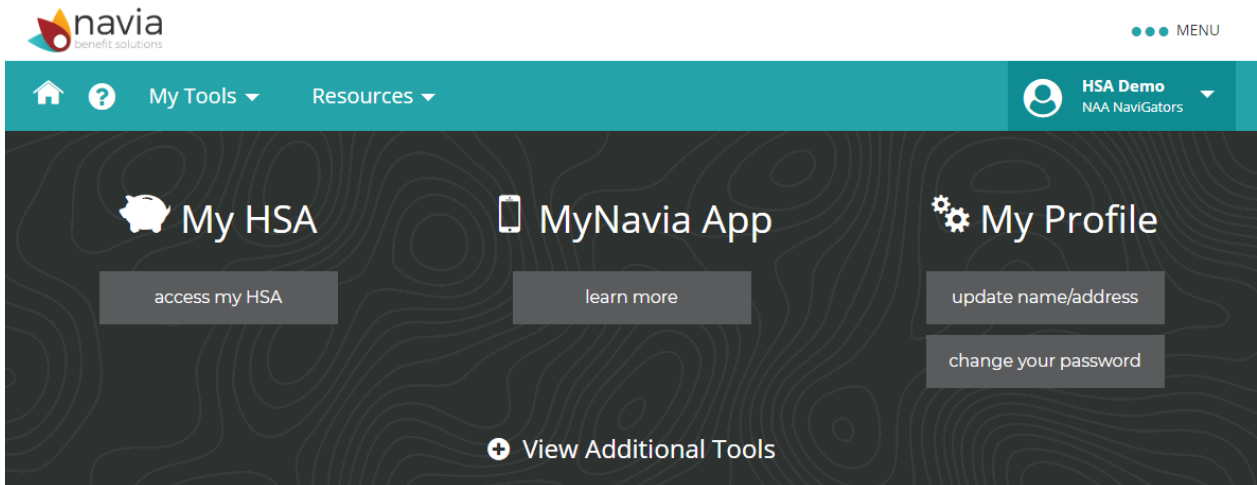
navia
benefit solutions

MENU

My Tools

Resources

HSA Demo
NAA NaviGators

My HSA

access my HSA

MyNavia App

learn more

My Profile

update name/address

change your password

View Additional Tools